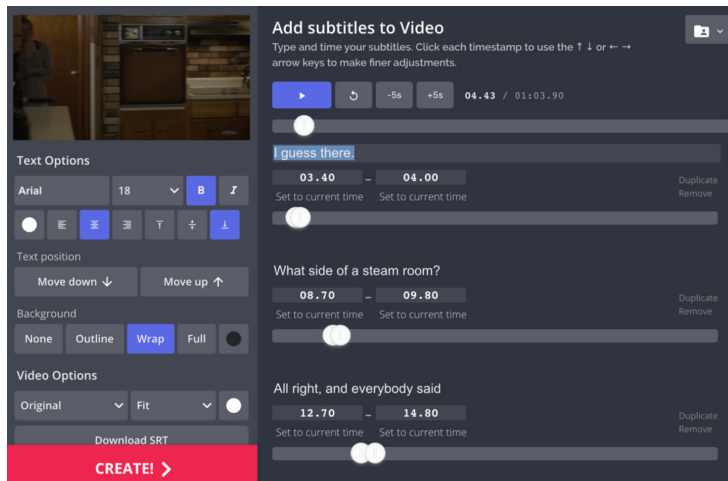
Text Options

Arial | 18 | B | I

Text position

Move down ↓ | Move up ↑

Background

None | Outline | Wrap | Full

Video Options

Original | Fit

Download SRT

CREATE! >

Add subtitles to Video

Type and time your subtitles. Click each timestamp to use the ↑ ↓ or ← → arrow keys to make finer adjustments.

-5s | +5s | 04.43 / 01:03.90

I guess there.

03.40 – 04.00

Set to current time | Set to current time

Duplicate
Remove

What side of a steam room?

08.70 – 09.80

Set to current time | Set to current time

Duplicate
Remove

All right, and everybody said

12.70 – 14.80

Set to current time | Set to current time

Duplicate
Remove